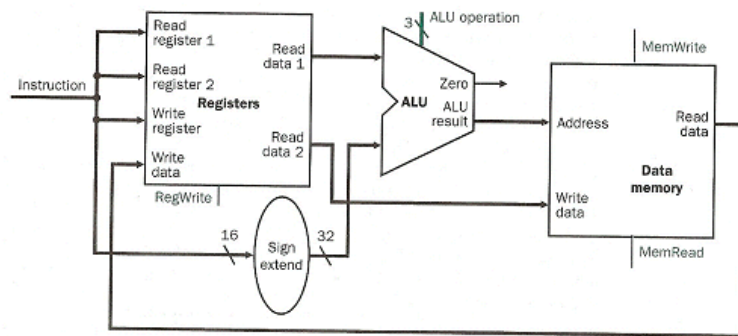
3
ALU operation
MemWrite
Instruction
Read register 1
Read register 2
Write register
Write data
Registers
Read data 1
Read data 2
RegWrite
ALU
Zero
ALU result
Address
Read data
Data memory
Write data
MemRead
16
Sign extend
32